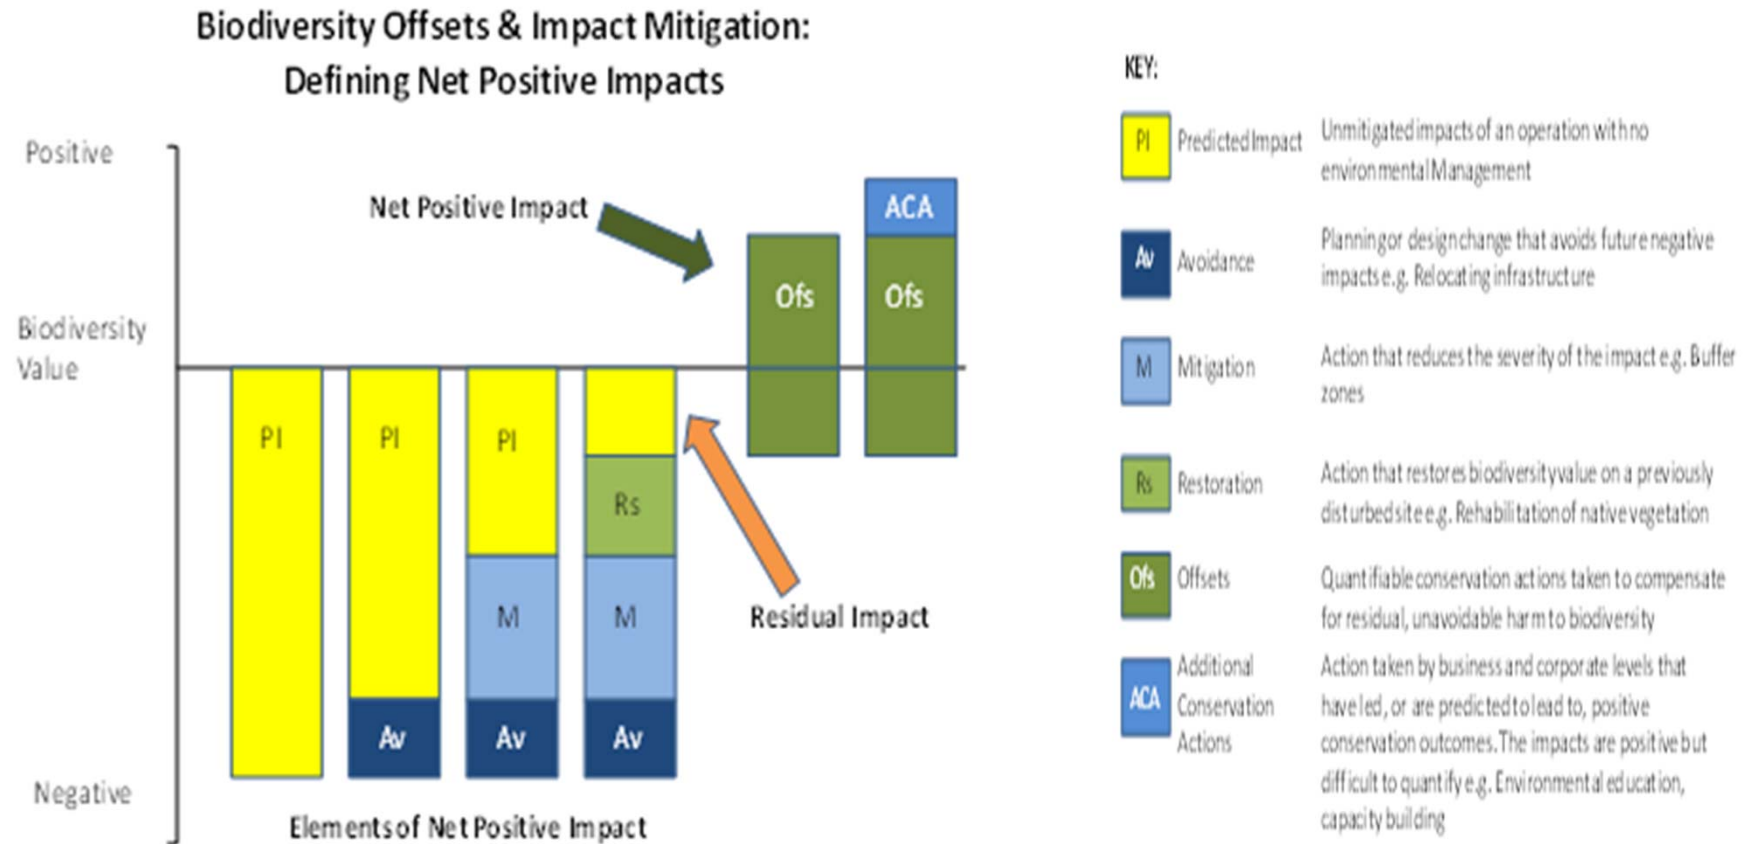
Biodiversity Offsets & Impact Mitigation:
Defining Net Positive Impacts

Positive

Biodiversity Value

Negative

Net Positive Impact

ACA

Ofs

Ofs

PI

PI

PI

Rs

M

M

Av

Av

Av

Residual Impact

Elements of Net Positive Impact

KEY:

| | | |
|---|---|---|
| PI | Predicted Impact | Unmitigated impacts of an operation with no environmental Management |
| Av | Avoidance | Planning or design change that avoids future negative impacts e.g. Relocating infrastructure |
| M | Mitigation | Action that reduces the severity of the impact e.g. Buffer zones |
| Rs | Restoration | Action that restores biodiversity value on a previously disturbed site e.g. Rehabilitation of native vegetation |
| Ofs | Offsets | Quantifiable conservation actions taken to compensate for residual, unavoidable harm to biodiversity |
| ACA | Additional Conservation Actions | Action taken by business and corporate levels that have led, or are predicted to lead to, positive conservation outcomes. The impacts are positive but difficult to quantify e.g. Environmental education, capacity building |